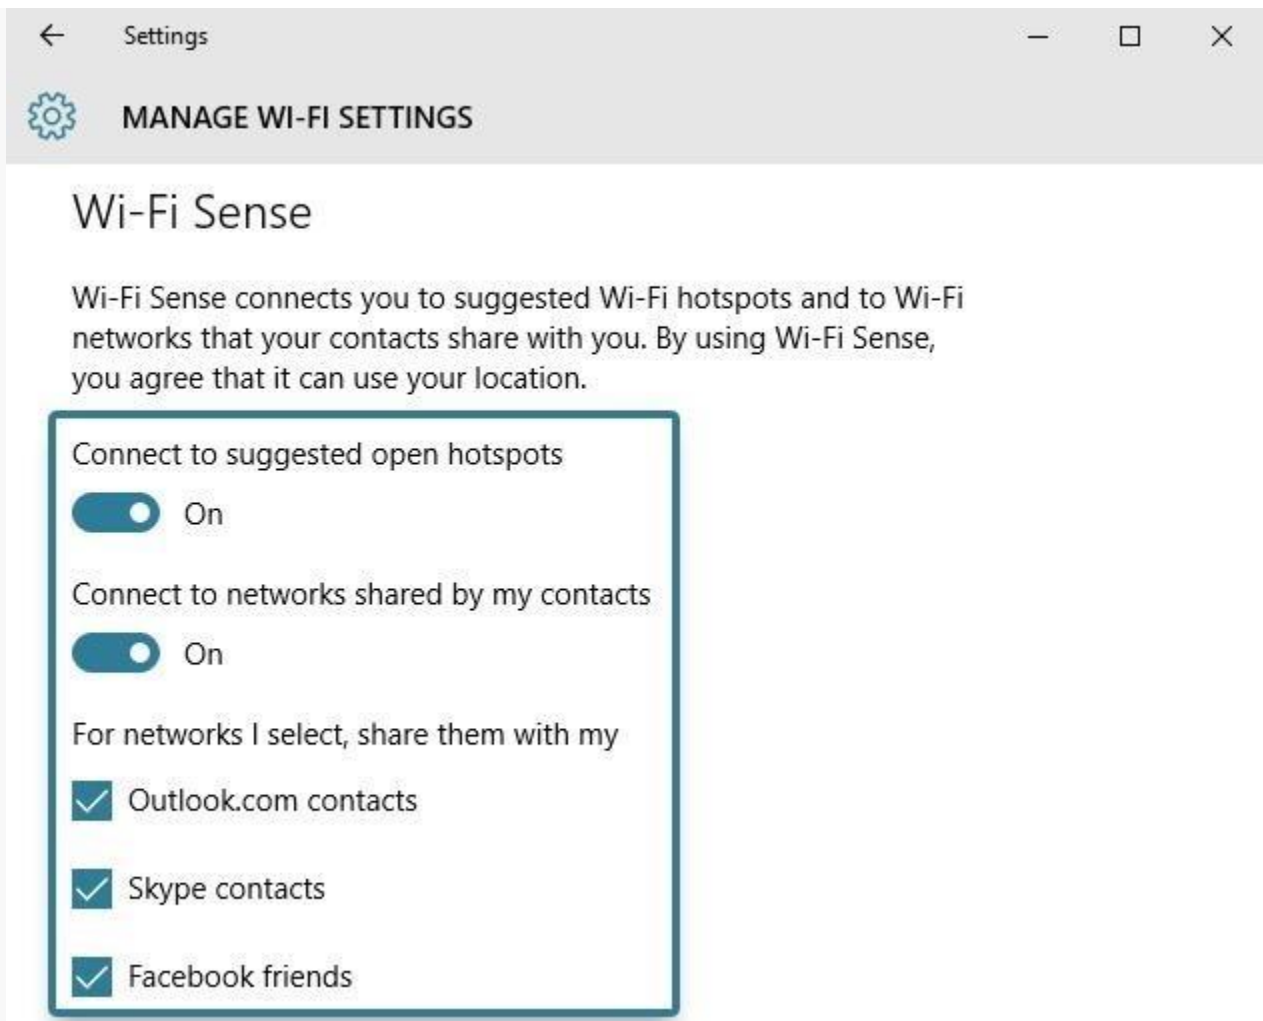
Settings

MANAGE WI-FI SETTINGS

Wi-Fi Sense

Wi-Fi Sense connects you to suggested Wi-Fi hotspots and to Wi-Fi networks that your contacts share with you. By using Wi-Fi Sense, you agree that it can use your location.

Connect to suggested open hotspots

On

Connect to networks shared by my contacts

On

For networks I select, share them with my

Outlook.com contacts

Skype contacts

Facebook friends